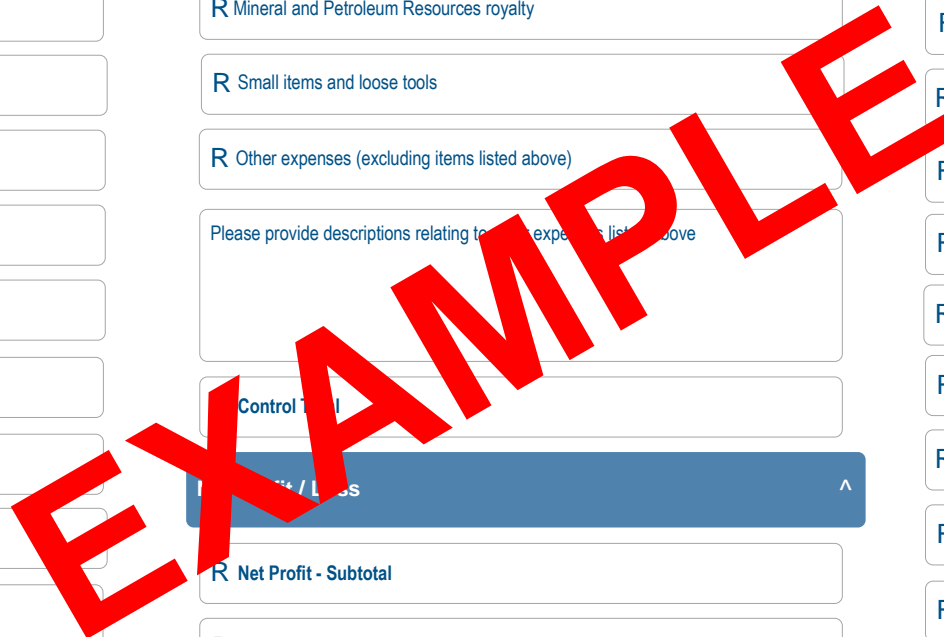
R Mineral and Petroleum Resources royalty

R Small items and loose tools

R Other expenses (excluding items listed above)

Please provide descriptions relating to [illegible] expe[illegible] list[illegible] bove

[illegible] Control T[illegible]

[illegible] it / L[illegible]s ^

R Net Profit - Subtotal

EXAMPLE

R R R R R R R R R